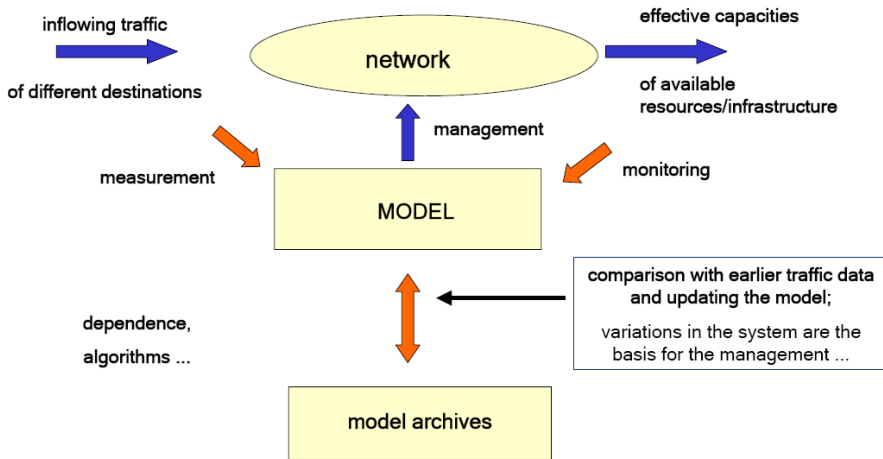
inflowing traffic

of different destinations

network

effective capacities

of available resources/infrastructure

management

measurement

monitoring

MODEL

comparison with earlier traffic data and updating the model;

variations in the system are the basis for the management ...

dependence,

algorithms ...

model archives